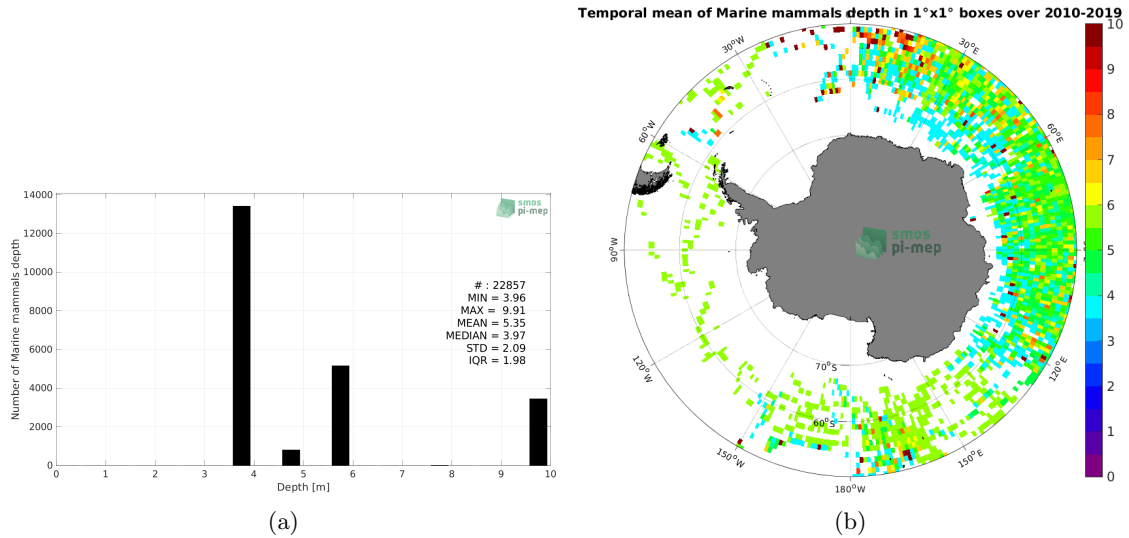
smos pi-mep

Number of Marine mammals depth

14000
12000
10000
8000
6000
4000
2000
0

0 1 2 3 4 5 6 7 8 9 10
Depth [m]

# : 22857
MIN = 3.96
MAX = 9.91
MEAN = 5.35
MEDIAN = 3.97
STD = 2.09
IQR = 1.98

(a)

Temporal mean of Marine mammals depth in 1°x1° boxes over 2010-2019

30°W
30°E
60°W
60°E
90°W
90°E
120°W
120°E
150°W
150°E
180°W
70°S
60°S

smos pi-mep

10
9
8
7
6
5
4
3
2
1
0

(b)